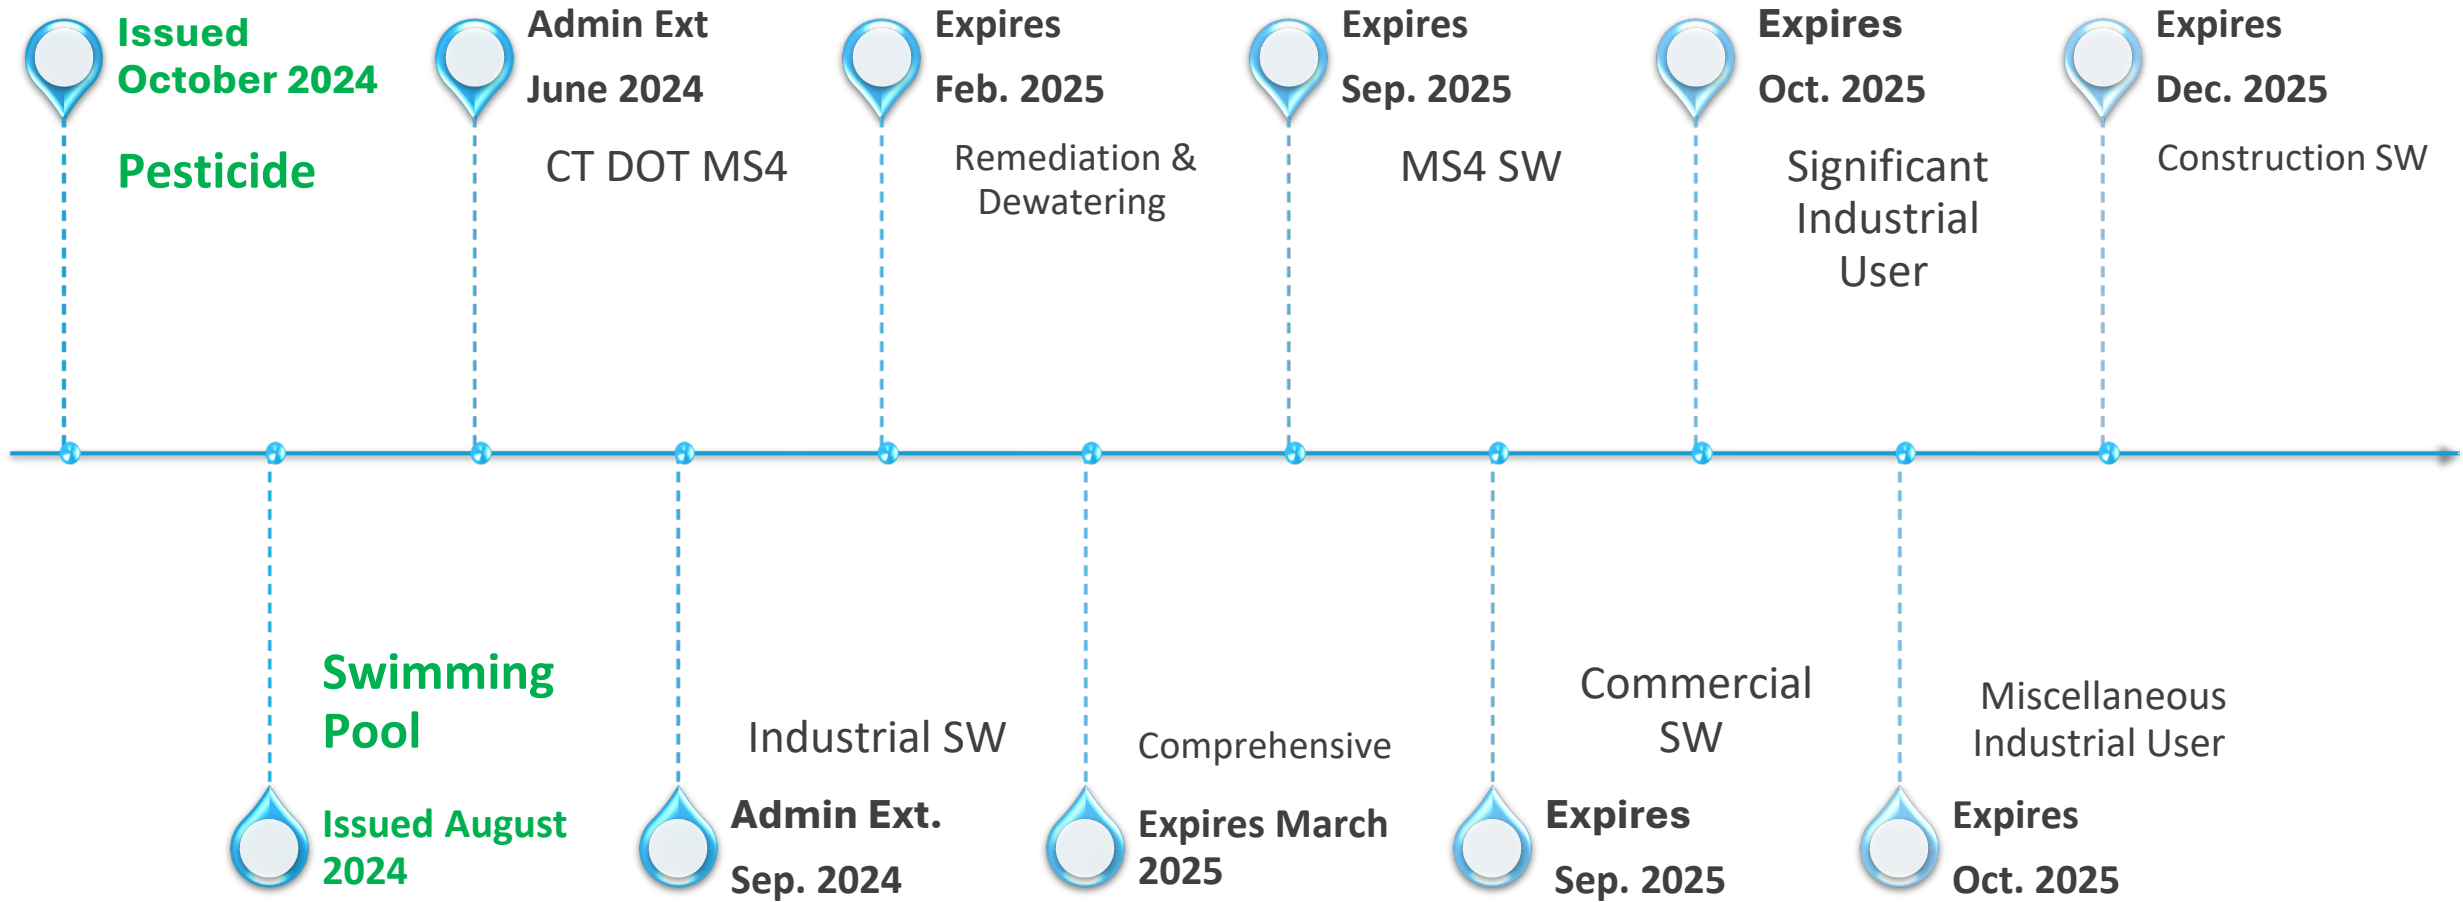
Issued October 2024

Pesticide

Admin Ext June 2024

CT DOT MS4

Expires Feb. 2025

Remediation & Dewatering

Expires Sep. 2025

MS4 SW

Expires Oct. 2025

Significant Industrial User

Expires Dec. 2025

Construction SW

Swimming Pool

Issued August 2024

Industrial SW

Admin Ext. Sep. 2024

Comprehensive

Expires March 2025

Commercial SW

Expires Sep. 2025

Miscellaneous Industrial User

Expires Oct. 2025